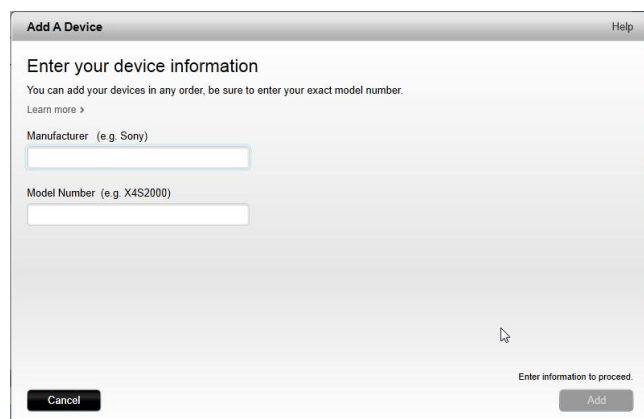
Add A Device

Help

Enter your device information

You can add your devices in any order, be sure to enter your exact model number.

Learn more ›

Manufacturer (e.g. Sony)

Model Number (e.g. X4S2000)

Enter information to proceed.

Cancel

Add